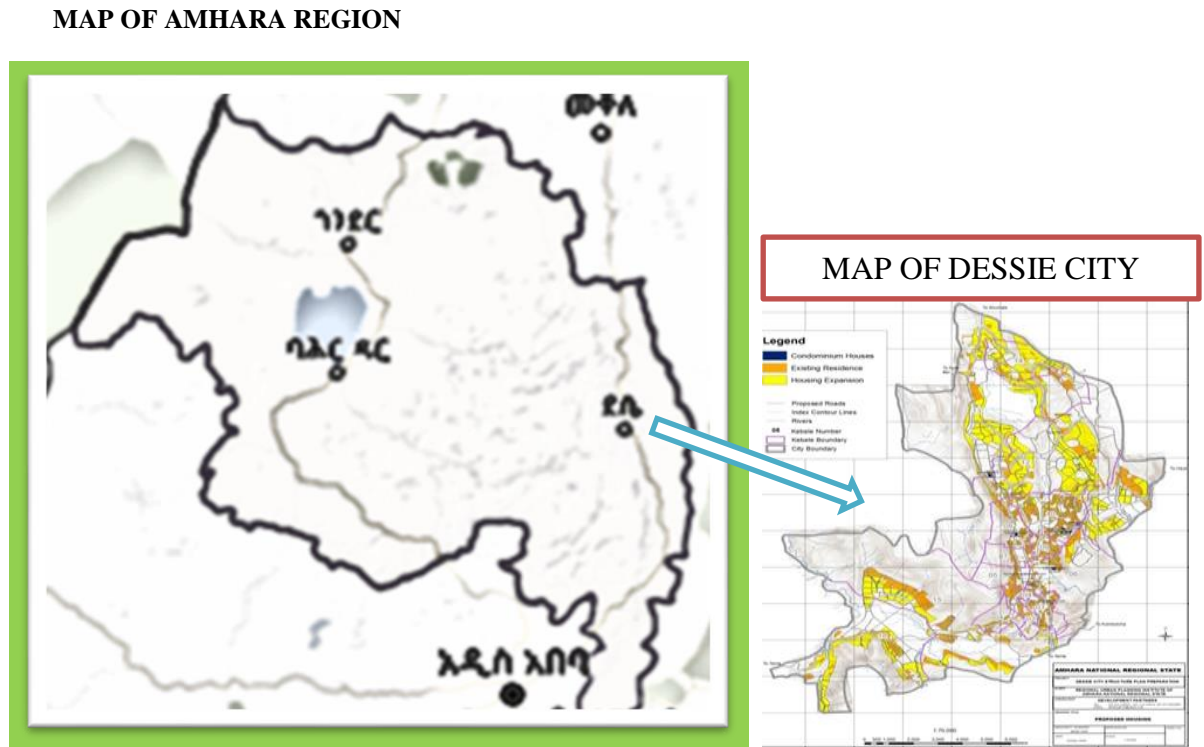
MAP OF AMHARA REGION

መቀሌ

ጎንደር

ባሕር ዳር

ደሴ

አዲስ አበባ

MAP OF DESSIE CITY

Legend
Condominium Houses
Existing Residence
Housing Expansion
Proposed Roads
Index Contour Lines
Rivers
Kebele Number
Kebele Boundary
City Boundary

AMHARA NATIONAL REGIONAL STATE
DESSIE CITY STRUCTURE PLAN PREPARATION
REGIONAL URBAN PLANNING INSTITUTE OF AMHARA NATIONAL REGIONAL STATE
DEVELOPMENT PARTNERS
PROPOSED HOUSING
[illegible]